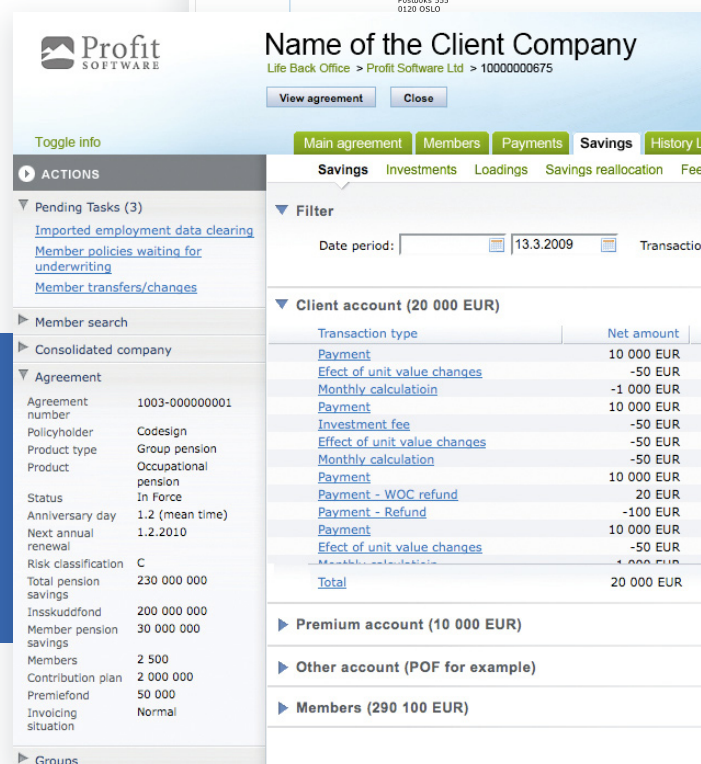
Postboks 555
0120 OSLO

Profit SOFTWARE

Name of the Client Company
Life Back Office > Profit Software Ltd > 10000000675

View agreement Close

Toggle info

Main agreement Members Payments Savings History L

ACTIONS

Pending Tasks (3)
Imported employment data clearing
Member policies waiting for underwriting
Member transfers/changes

Member search

Consolidated company

Agreement

| | |
|---|---|
| Agreement number | 1003-000000001 |
| Policyholder | Codesign |
| Product type | Group pension |
| Product | Occupational pension |
| Status | In Force |
| Anniversary day | 1.2 (mean time) |
| Next annual renewal | 1.2.2010 |
| Risk classification | C |
| Total pension savings | 230 000 000 |
| Insskuddfond | 200 000 000 |
| Member pension savings | 30 000 000 |
| Members | 2 500 |
| Contribution plan | 2 000 000 |
| Premiefond | 50 000 |
| Invoicing situation | Normal |

Groups

Savings Investments Loadings Savings reallocation Fee

Filter

Date period: 13.3.2009 Transactio

Client account (20 000 EUR)

| Transaction type | Net amount |
|---|---|
| Payment | 10 000 EUR |
| Effect of unit value changes | -50 EUR |
| Monthly calculatioin | -1 000 EUR |
| Payment | 10 000 EUR |
| Investment fee | -50 EUR |
| Effect of unit value changes | -50 EUR |
| Monthly calculation | -50 EUR |
| Payment | 10 000 EUR |
| Payment - WOC refund | 20 EUR |
| Payment - Refund | -100 EUR |
| Payment | 10 000 EUR |
| Efect of unit value changes | -50 EUR |
| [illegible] | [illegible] |
| Total | 20 000 EUR |

Premium account (10 000 EUR)

Other account (POF for example)

Members (290 100 EUR)